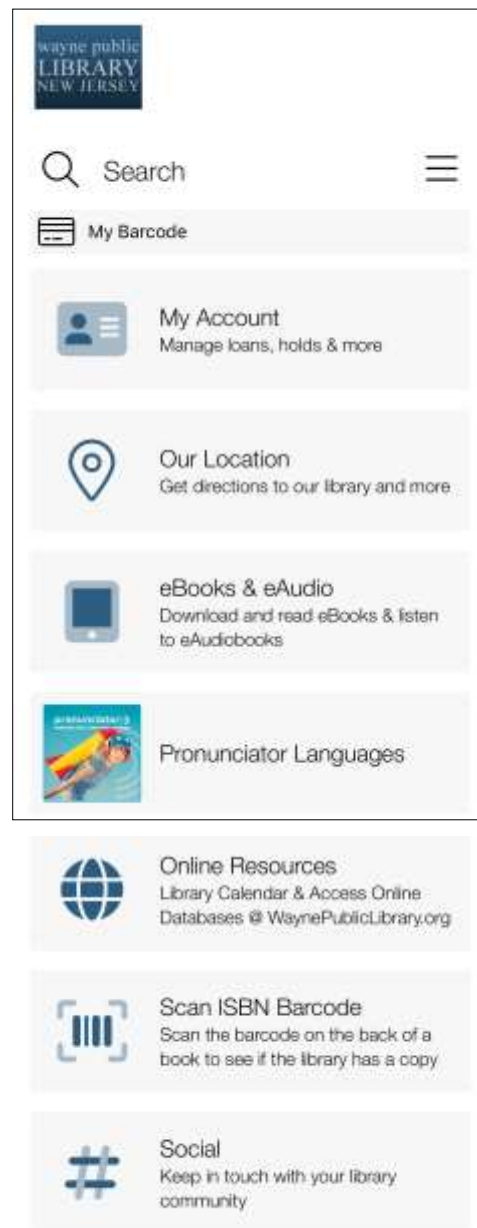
wayne public
LIBRARY
NEW JERSEY

Search

My Barcode

My Account
Manage loans, holds & more

Our Location
Get directions to our library and more

eBooks & eAudio
Download and read eBooks & listen to eAudiobooks

pronunciator

Pronunciator Languages

Online Resources
Library Calendar & Access Online Databases @ WaynePublicLibrary.org

Scan ISBN Barcode
Scan the barcode on the back of a book to see if the library has a copy

Social
Keep in touch with your library community